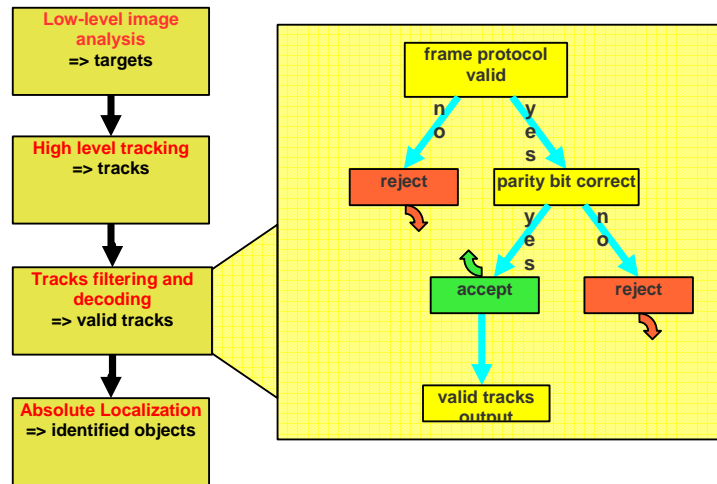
Low-level image analysis
=> targets

High level tracking
=> tracks

Tracks filtering and decoding
=> valid tracks

Absolute Localization
=> identified objects

frame protocol valid

no

yes

reject

parity bit correct

yes

no

accept

reject

valid tracks output